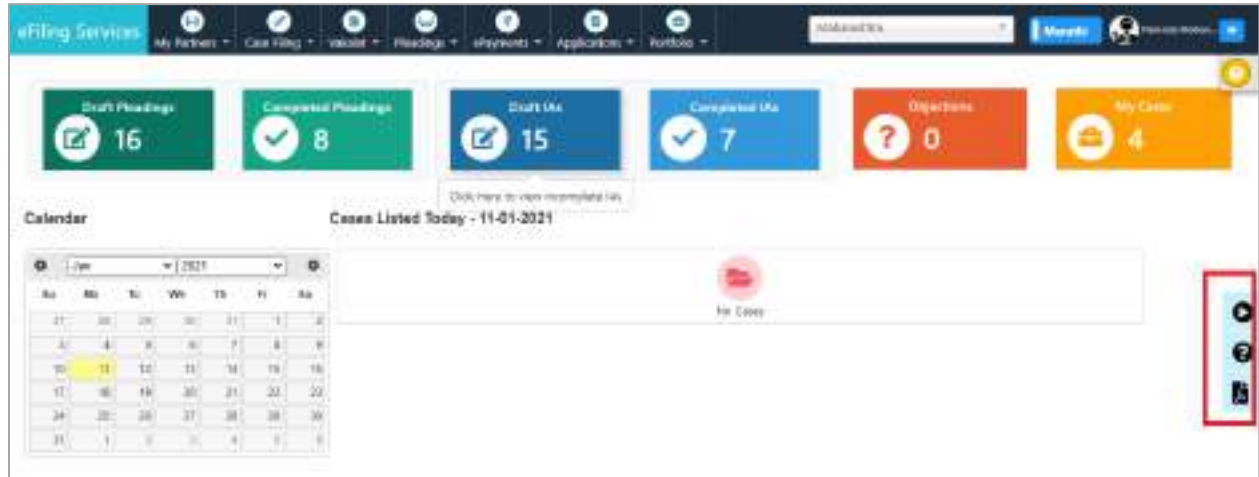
eFiling Services

My Partners ▾ Case Filing ▾ Vakalat ▾ Pleadings ▾ ePayments ▾ Applications ▾ Portfolio ▾

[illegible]

Mounts

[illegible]

Draft Pleadings
16

Completed Pleadings
8

Draft IAs
15

Completed IAs
7

Objections
0

My Cases
4

Click here to view incomplete IAs

Calendar

Cases Listed Today - 11-01-2021

Jan 2021

| Su | Mo | Tu | We | Th | Fr | Sa |
|---|---|---|---|---|---|---|
| 27 | 28 | 29 | 30 | 31 | 1 | 2 |
| 3 | 4 | 5 | 6 | 7 | 8 | 9 |
| 10 | 11 | 12 | 13 | 14 | 15 | 16 |
| 17 | 18 | 19 | 20 | 21 | 22 | 23 |
| 24 | 25 | 26 | 27 | 28 | 29 | 30 |
| 31 | 1 | 2 | 3 | 4 | 5 | 6 |

No Cases